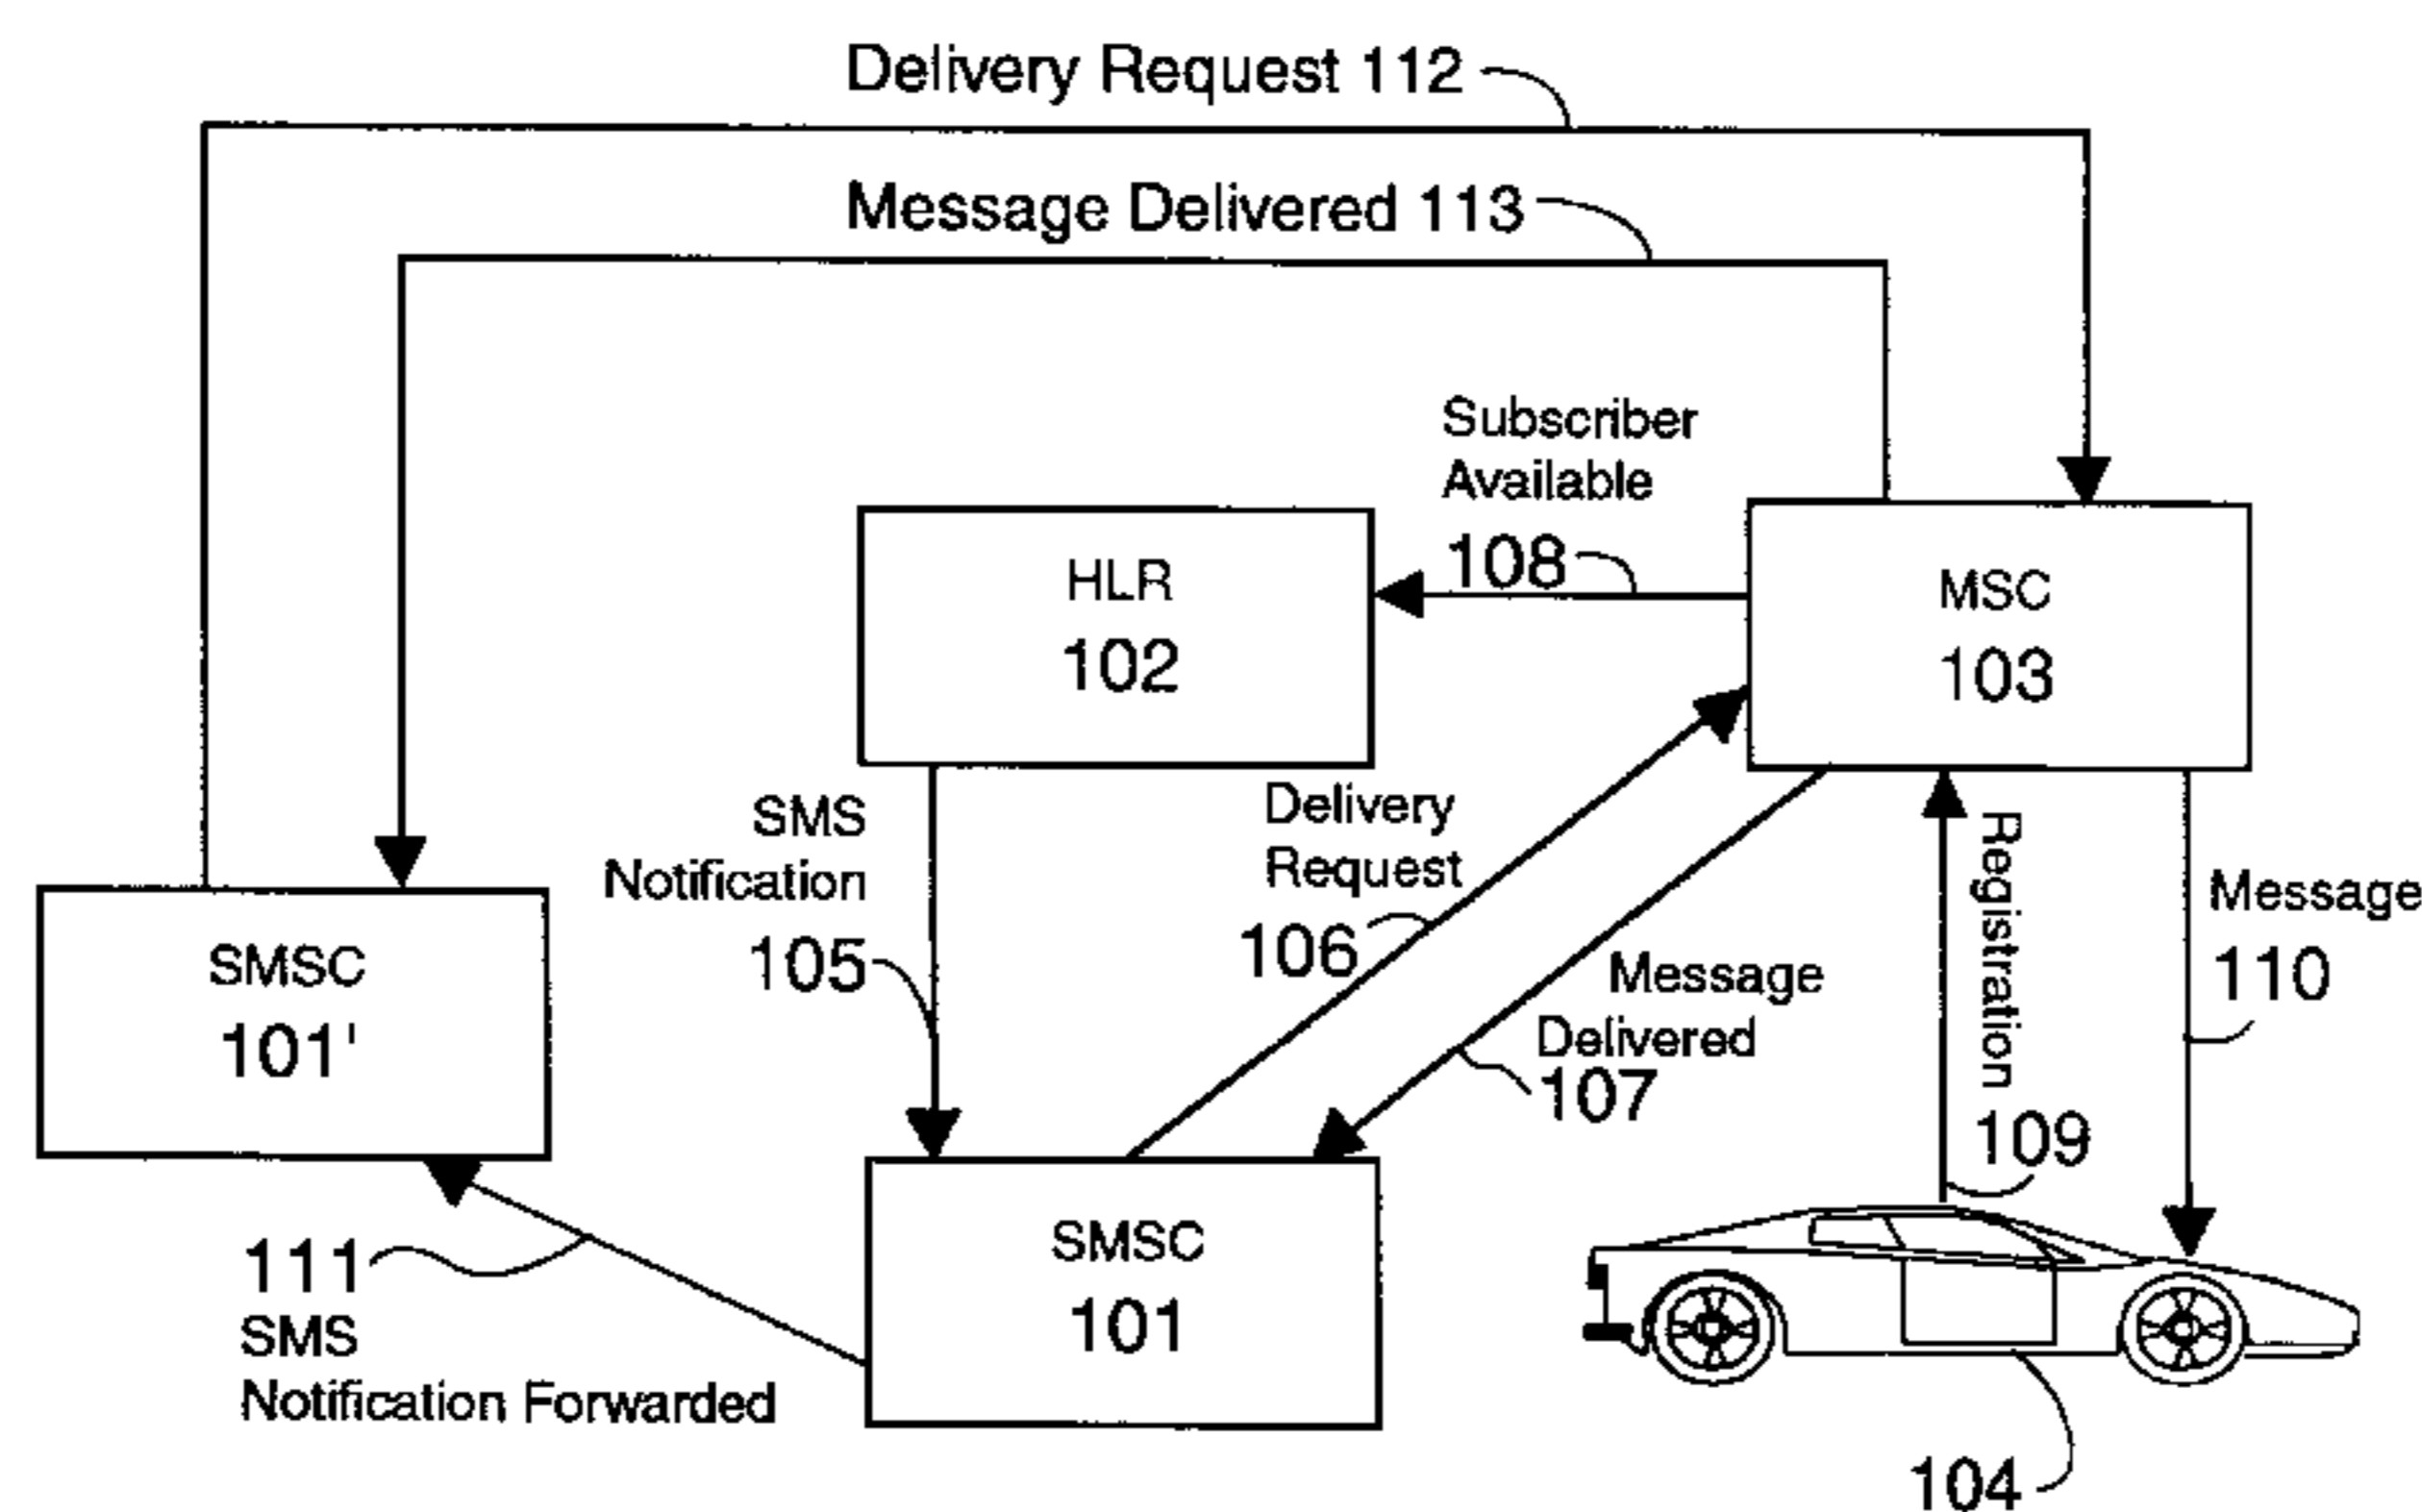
Delivery Request 112

Message Delivered 113

Subscriber Available 108

HLR 102

MSC 103

SMS Notification 105

Delivery Request 106

Message Delivered 107

Registration 109

Message 110

SMSC 101'

SMSC 101

111 SMS Notification Forwarded

104